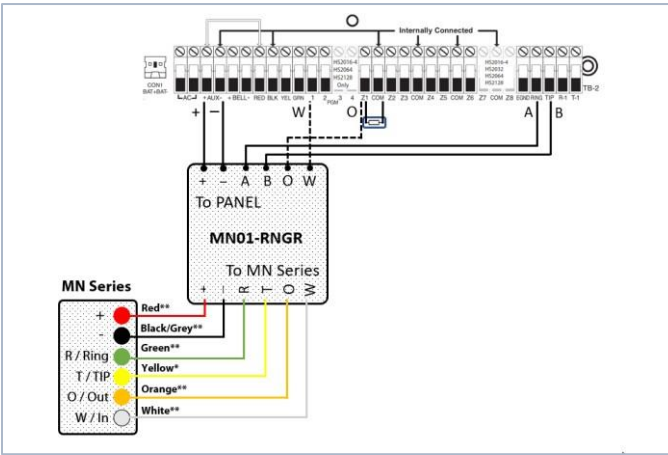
Internally Connected

CON1 BAT- BAT+

AC AUX+ AUX- BELL+ BELL- RED BLK YEL GRN 1 2 PGM 3 4

HS2016-4 HS2064 HS2128 Only

Z1 COM Z2 Z3 COM Z4 Z5 COM Z6 Z7 COM Z8

HS2016-4 HS2032 HS2064 HS2128

EGND RING TIP R-1 T-1

TB-2

+ − W O A B

+ − A B O W

To PANEL

MN01-RNGR

To MN Series

+ − R T O W

MN Series

+ Red**

- Black/Grey**

R / Ring Green**

T / TIP Yellow*

O / Out Orange**

W / In White**